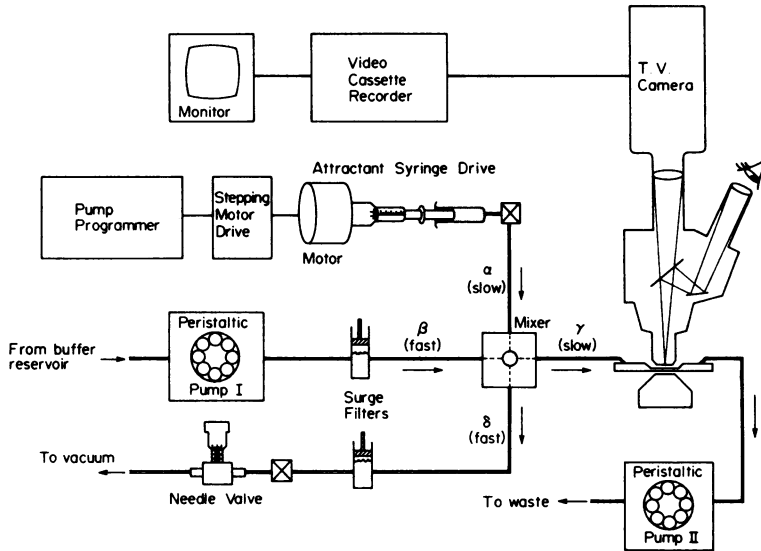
Monitor

Video Cassette Recorder

T V Camera

Attractant Syringe Drive

Pump Programmer

Stepping Motor Drive

Motor

α (slow)

From buffer reservoir

Peristaltic Pump I

β (fast)

Mixer

γ (slow)

Surge Filters

δ (fast)

To vacuum

Needle Valve

To waste

Peristaltic Pump II